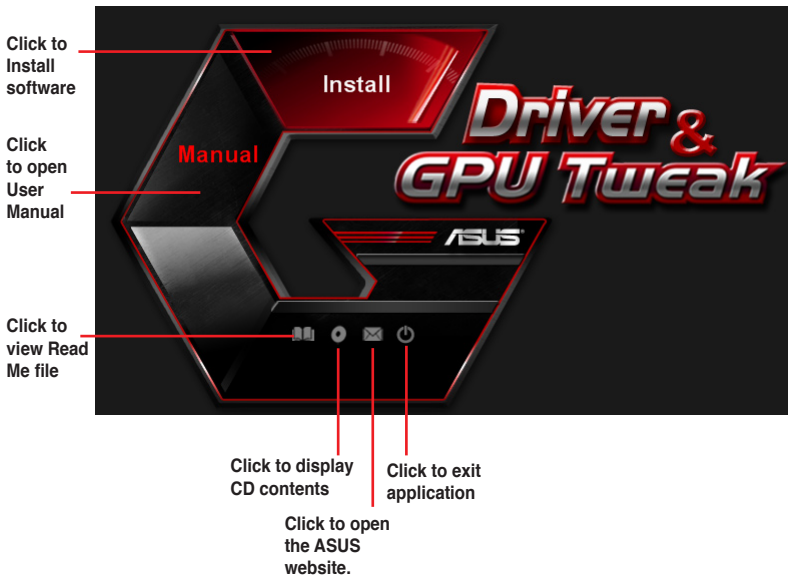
Click to Install software

Click to open User Manual

Install

Manual

Driver & GPU Tweak

ASUS

Click to view Read Me file

Click to display CD contents

Click to exit application

Click to open the ASUS website.